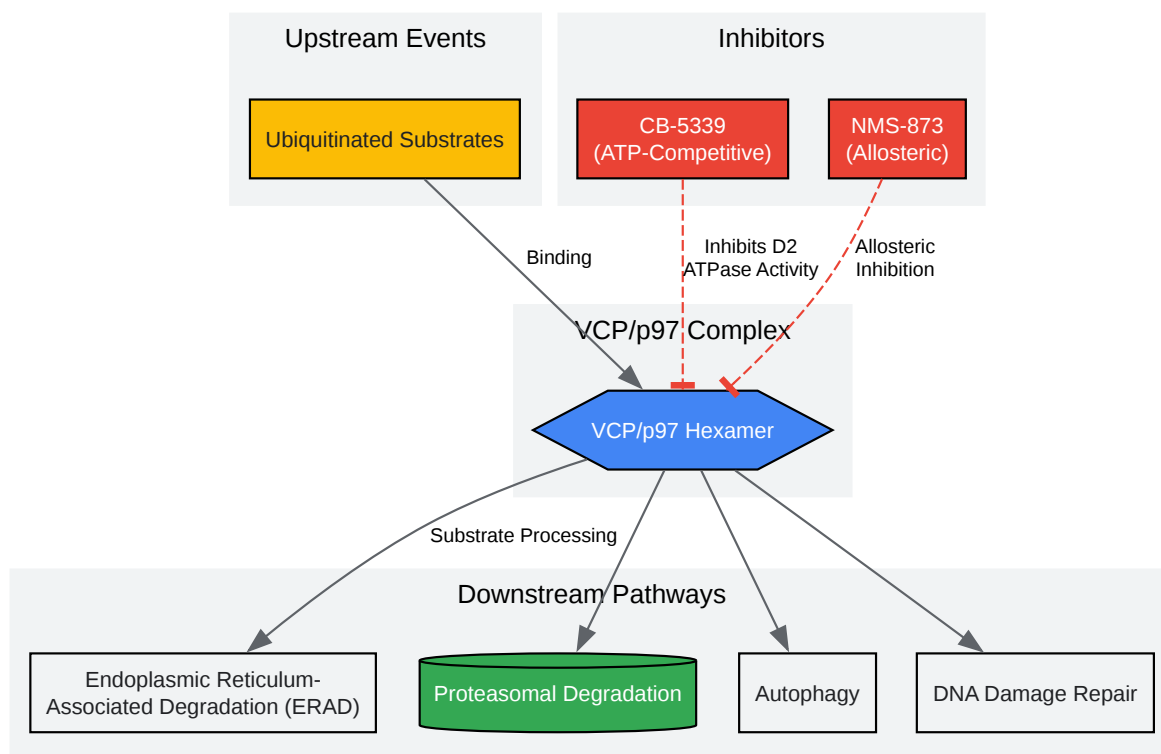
Upstream Events

Ubiquitinated Substrates

Inhibitors

CB-5339 (ATP-Competitive)

NMS-873 (Allosteric)

Binding

Inhibits D2 ATPase Activity

Allosteric Inhibition

VCP/p97 Complex

VCP/p97 Hexamer

Substrate Processing

Downstream Pathways

Endoplasmic Reticulum-Associated Degradation (ERAD)

Proteasomal Degradation

Autophagy

DNA Damage Repair